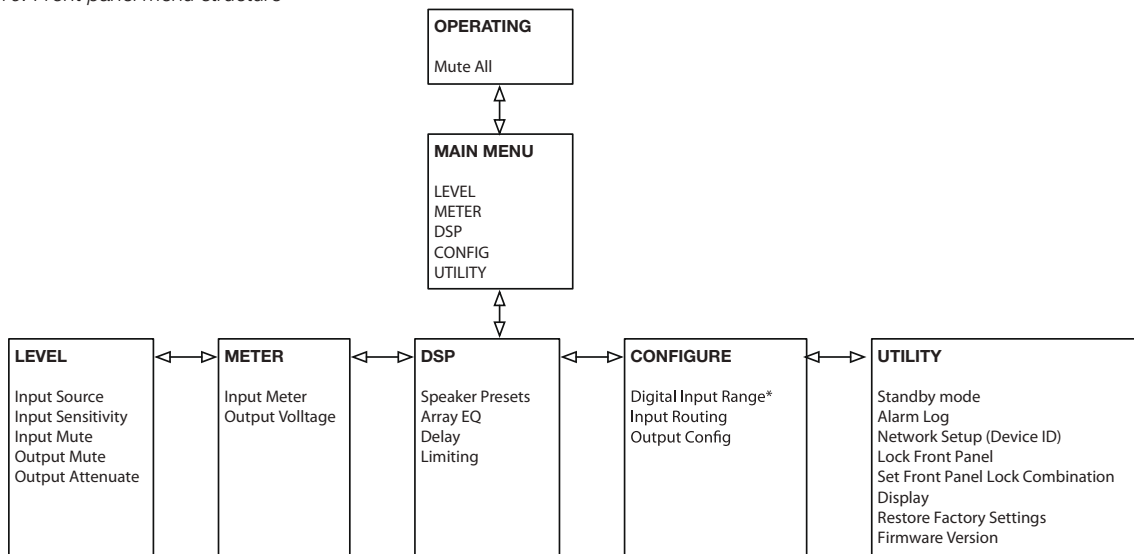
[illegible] Front panel menu structure

OPERATING

Mute All

MAIN MENU

LEVEL
METER
DSP
CONFIG
UTILITY

LEVEL

Input Source
Input Sensitivity
Input Mute
Output Mute
Output Attenuate

METER

Input Meter
Output Volltage

DSP

Speaker Presets
Array EQ
Delay
Limiting

CONFIGURE

Digital Input Range*
Input Routing
Output Config

UTILITY

Standby mode
Alarm Log
Network Setup (Device ID)
Lock Front Panel
Set Front Panel Lock Combination
Display
Restore Factory Settings
Firmware Version